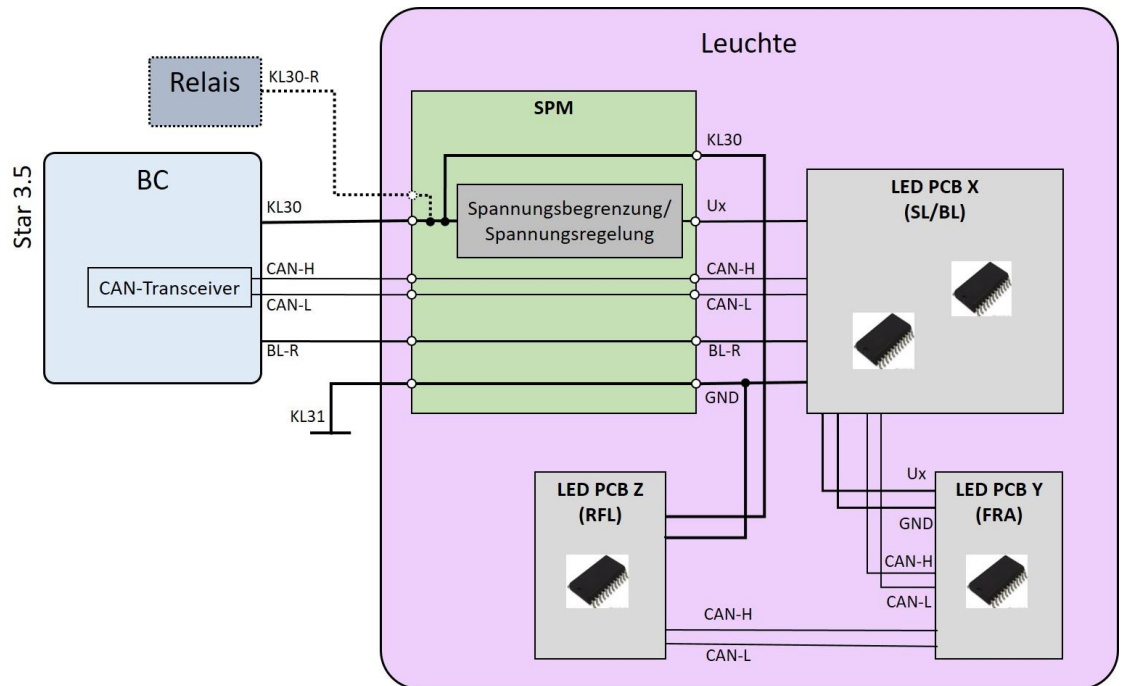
Star 3.5

Relais

KL30-R

Leuchte

SPM

BC

KL30

Spannungsbegrenzung/ Spannungsregelung

KL30

Ux

LED PCB X (SL/BL)

CAN-Transceiver

CAN-H

CAN-L

CAN-H

CAN-L

BL-R

BL-R

GND

KL31

LED PCB Z (RFL)

Ux

GND

LED PCB Y (FRA)

CAN-H

CAN-L

CAN-H

CAN-L